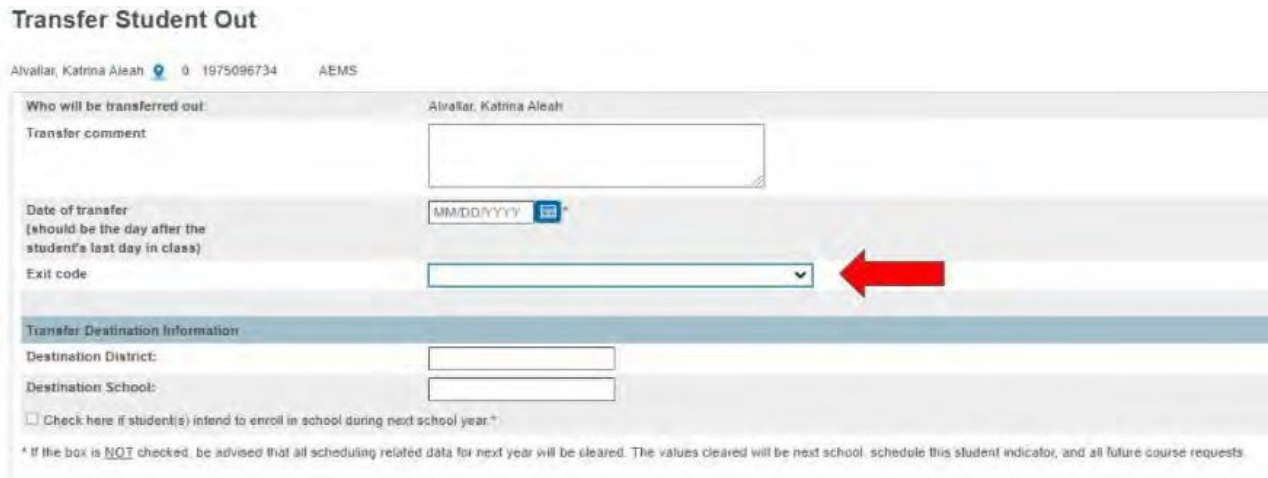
Transfer Student Out

Alvallar, Katrina Aleah 0 1975096734 AEMS

| | |
|---|---|
| Who will be transferred out: | Alvallar, Katrina Aleah |
| Transfer comment | |
| Date of transfer (should be the day after the student's last day in class) | MM/DD/YYYY * |
| Exit code | |

Transfer Destination Information

| | |
|---|---|
| Destination District: | |
| Destination School: | |

Check here if student(s) intend to enroll in school during next school year.*

* If the box is NOT checked, be advised that all scheduling related data for next year will be cleared. The values cleared will be next school, schedule this student indicator, and all future course requests.